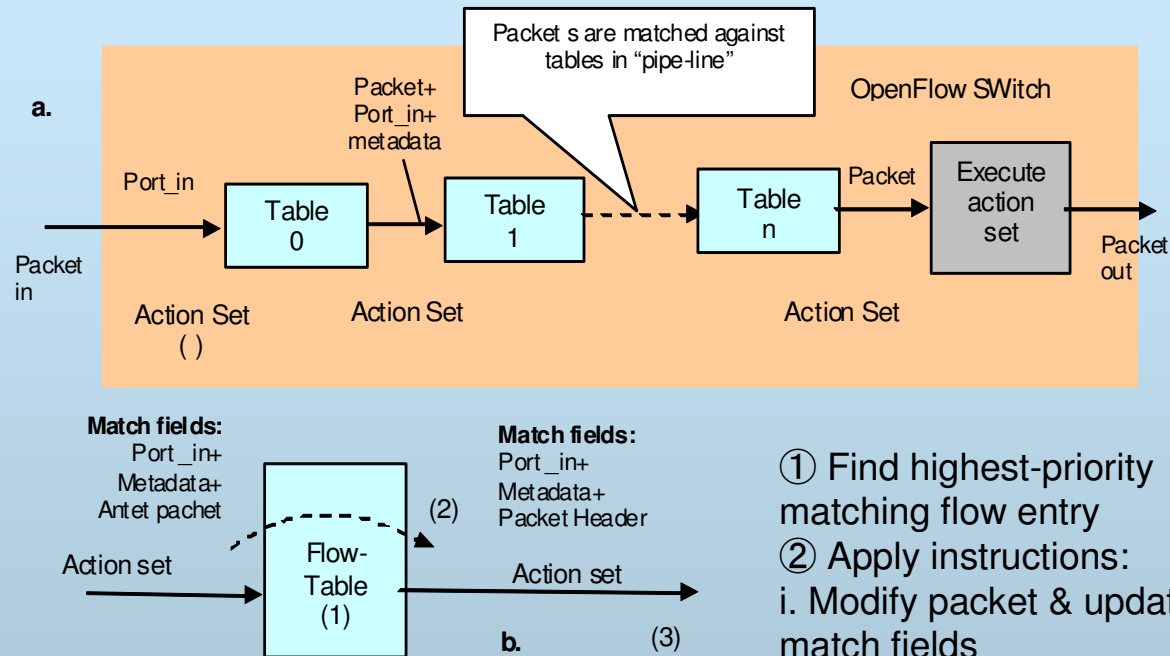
Packet s are matched against tables in "pipe-line"

a.

Packet+ Port_in+ metadata

OpenFlow SWitch

Port_in

Table 0

Table 1

Table n

Packet

Execute action set

Packet in

Packet out

Action Set ( )

Action Set

Action Set

Match fields: Port_in+ Metadata+ Antet pachet

Match fields: Port_in+ Metadata+ Packet Header

(2)

Action set

Flow-Table (1)

Action set

b.

(3)

① Find highest-priority matching flow entry
② Apply instructions:
i. Modify packet & updat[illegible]
match fields